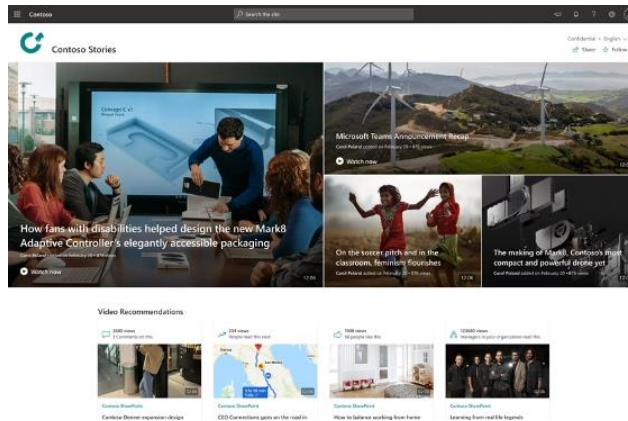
Contoso

Search the site

Contoso Stories

Confidential · English

Share Follow

How fans with disabilities helped design the new Mark8 Adaptive Controller's elegantly accessible packaging

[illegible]

Watch now

12:06

Microsoft Teams Announcement Recap

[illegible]

Watch now

On the soccer pitch and in the classroom, feminism flourishes

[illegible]

12:06

The making of Mark8, Contoso's most compact and powerful drone yet

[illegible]

Video Recommendations

3480 views
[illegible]

224 views
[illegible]

1508 views
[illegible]

125600 views
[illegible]

Contoso SharePoint
Contoso Denver expansion design

Contoso SharePoint
CEO Connections goes on the road in

Contoso SharePoint
How to balance working from home

Contoso SharePoint
Learning from real-life legends